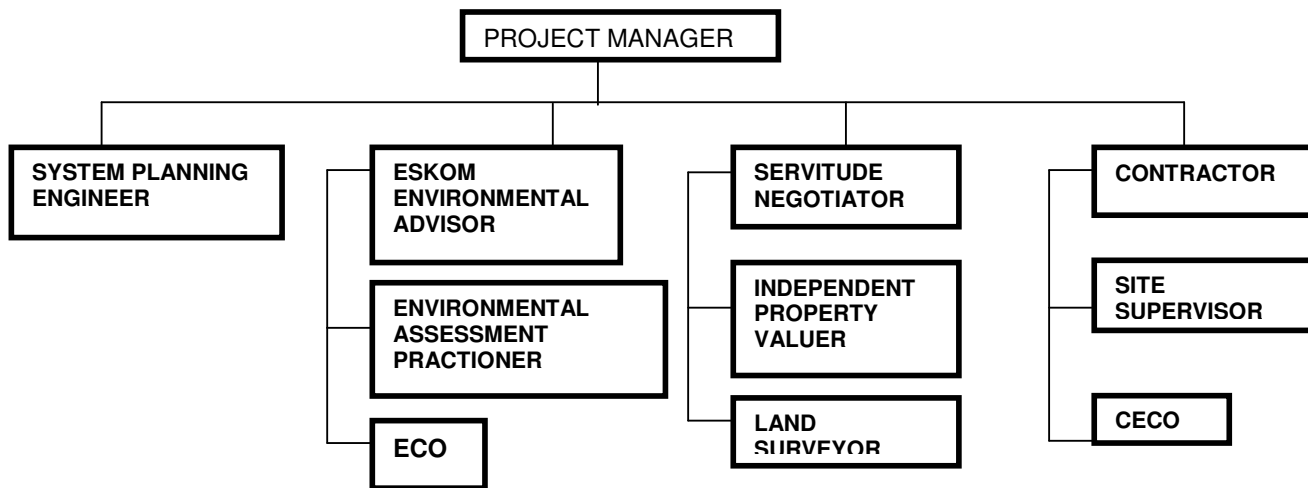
PROJECT MANAGER

SYSTEM PLANNING ENGINEER

ESKOM ENVIRONMENTAL ADVISOR

ENVIRONMENTAL ASSESSMENT PRACTIONER

ECO

SERVITUDE NEGOTIATOR

INDEPENDENT PROPERTY VALUER

LAND SURVEYOR

CONTRACTOR

SITE SUPERVISOR

CECO